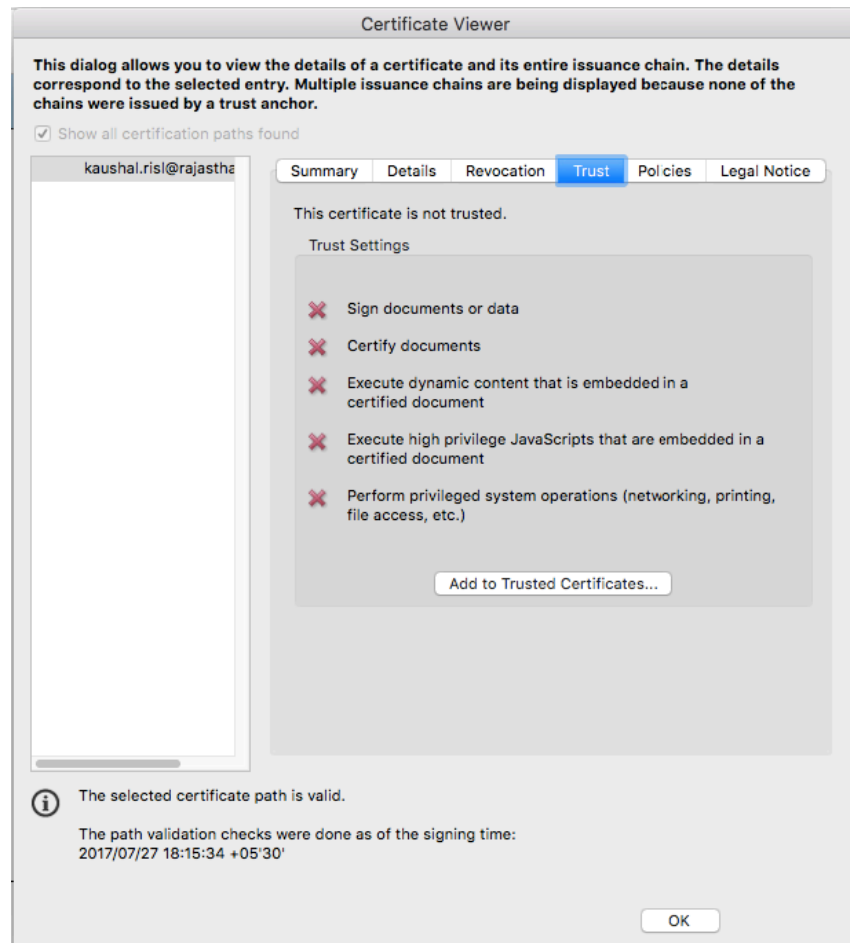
Certificate Viewer

This dialog allows you to view the details of a certificate and its entire issuance chain. The details correspond to the selected entry. Multiple issuance chains are being displayed because none of the chains were issued by a trust anchor.

Show all certification paths found

kaushal.risl@rajastha

Summary | Details | Revocation | Trust | Policies | Legal Notice

This certificate is not trusted.

Trust Settings

Sign documents or data

Certify documents

Execute dynamic content that is embedded in a certified document

Execute high privilege JavaScripts that are embedded in a certified document

Perform privileged system operations (networking, printing, file access, etc.)

Add to Trusted Certificates...

The selected certificate path is valid.

The path validation checks were done as of the signing time:
2017/07/27 18:15:34 +05'30'

OK